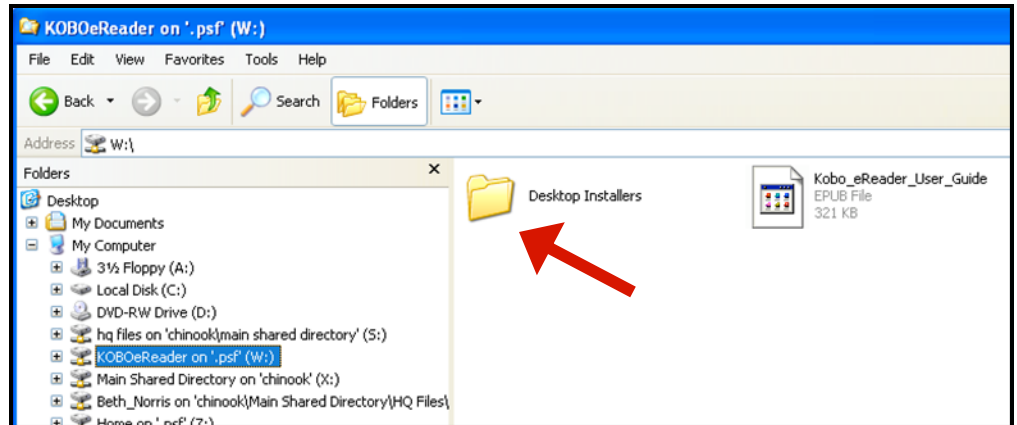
KOBOeReader on '.psf' (W:)

File Edit View Favorites Tools Help

Back Search Folders

Address W:\

Folders ×

Desktop
My Documents
My Computer
3½ Floppy (A:)
Local Disk (C:)
DVD-RW Drive (D:)
hq files on 'chinook\main shared directory' (S:)
KOBOeReader on '.psf' (W:)
Main Shared Directory on 'chinook' (X:)
Beth_Norris on 'chinook\Main Shared Directory\HQ Files\
Home on '.psf' (Z:)

Desktop Installers

Kobo_eReader_User_Guide
EPUB File
321 KB